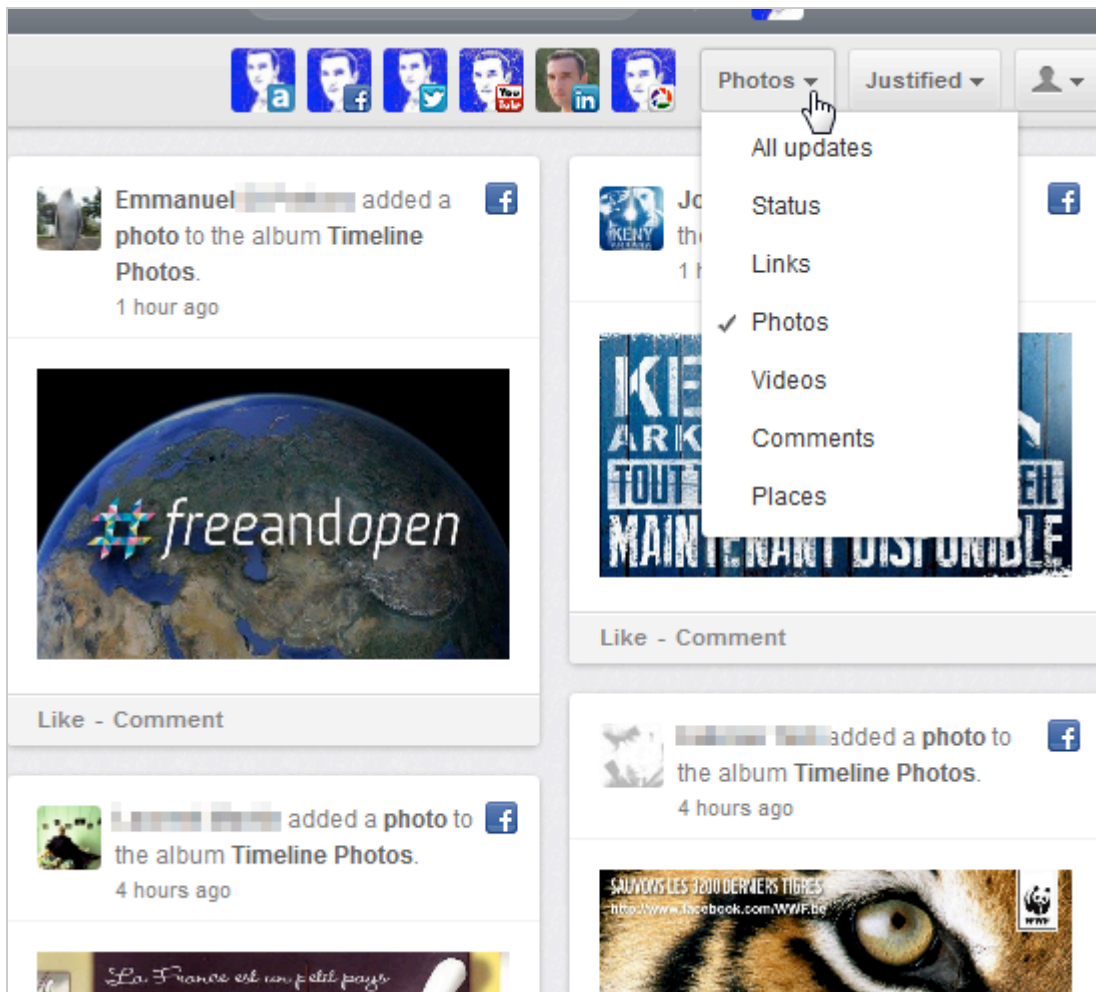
Photos ▾
Justified ▾

All updates
Status
Links
✓ Photos
Videos
Comments
Places

Emmanuel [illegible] added a photo to the album Timeline Photos.
1 hour ago

#freeandopen

Like - Comment

Jo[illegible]
the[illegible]
1 h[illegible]

KENY
KE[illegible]
ARK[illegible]
TOUT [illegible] EIL
MAINTENANT DISPONIBLE

Like - Comment

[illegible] added a photo to the album Timeline Photos.
4 hours ago

La France est un petit pays

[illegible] added a photo to the album Timeline Photos.
4 hours ago

SAUVONS LES 3200 DERNIERS TIGRES
http://www.facebook.com/WWF.be
WWF